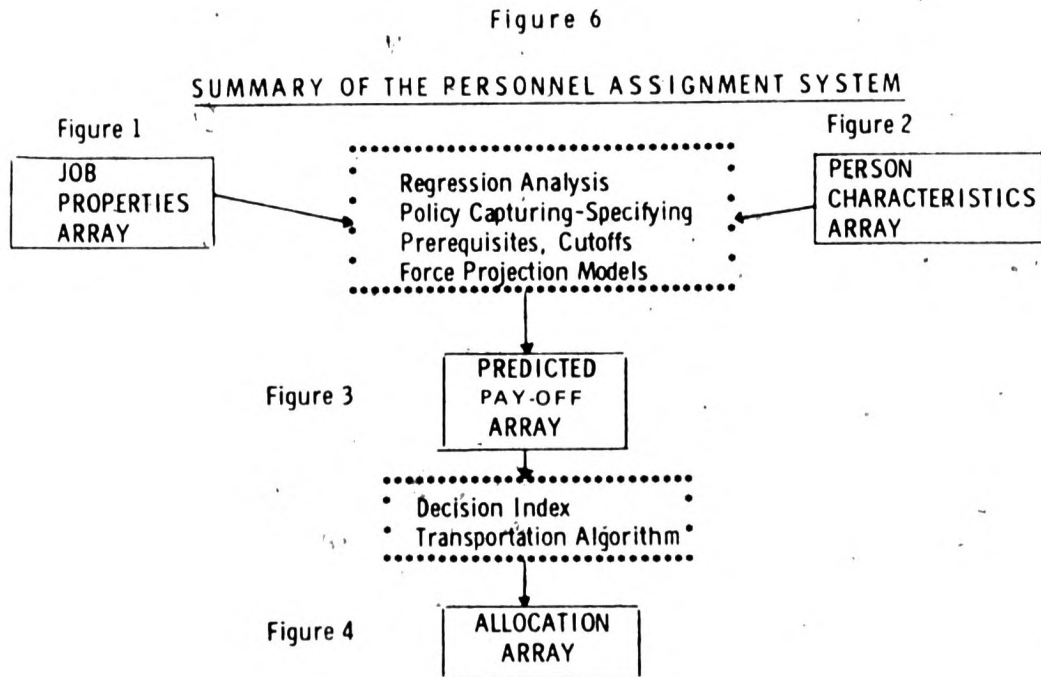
Figure 6

SUMMARY OF THE PERSONNEL ASSIGNMENT SYSTEM

Figure 1

JOB PROPERTIES ARRAY

Regression Analysis
Policy Capturing-Specifying
Prerequisites, Cutoffs
Force Projection Models

Figure 2

PERSON CHARACTERISTICS ARRAY

Figure 3

PREDICTED PAY-OFF ARRAY

Decision Index
Transportation Algorithm

Figure 4

ALLOCATION ARRAY